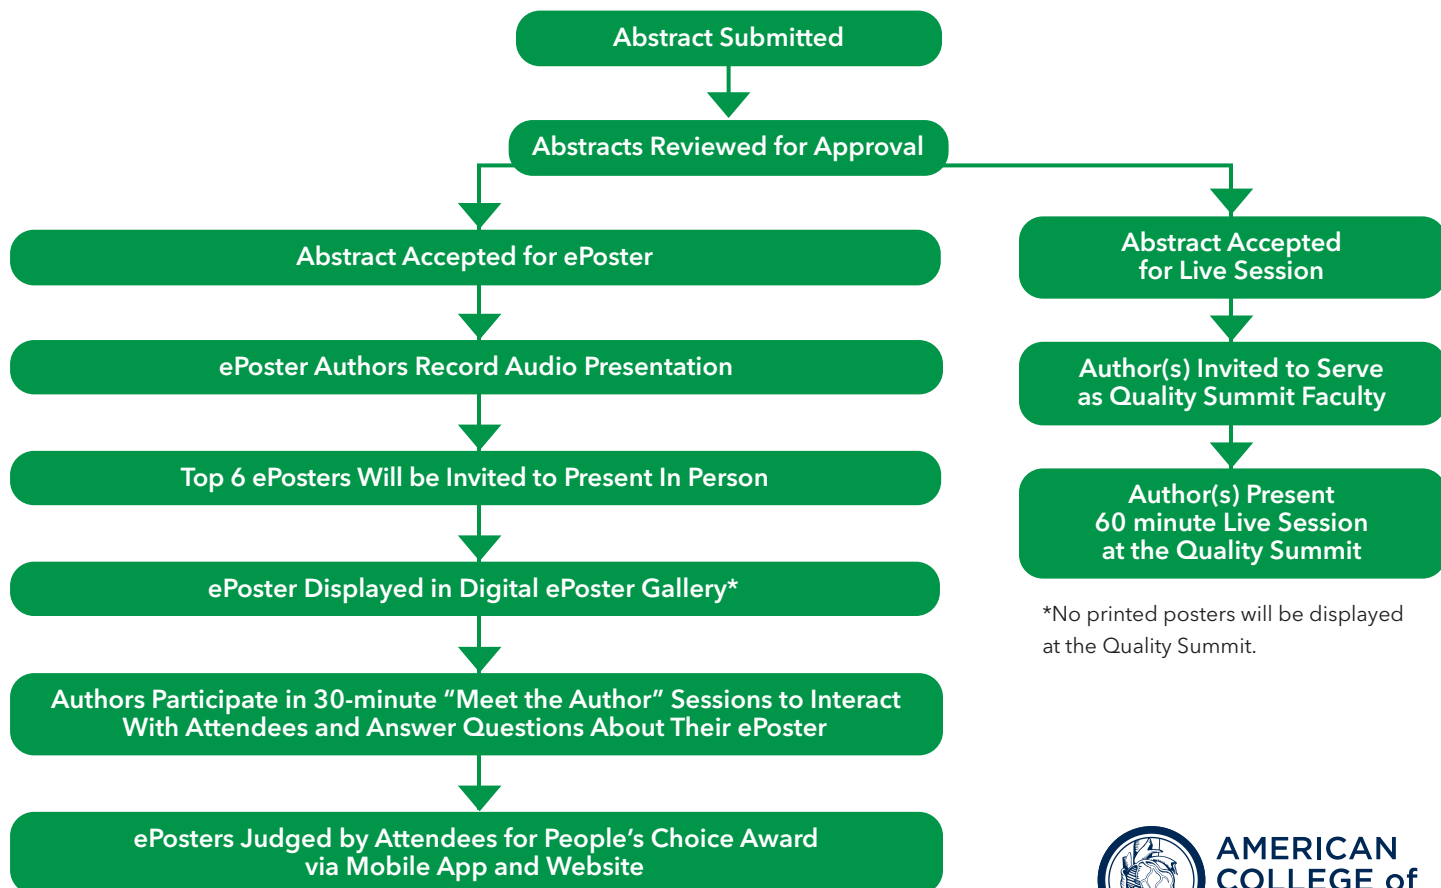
Abstract Submitted

Abstracts Reviewed for Approval

Abstract Accepted for ePoster

ePoster Authors Record Audio Presentation

Top 6 ePosters Will be Invited to Present In Person

ePoster Displayed in Digital ePoster Gallery*

Authors Participate in 30-minute “Meet the Author” Sessions to Interact With Attendees and Answer Questions About Their ePoster

ePosters Judged by Attendees for People’s Choice Award via Mobile App and Website

Abstract Accepted for Live Session

Author(s) Invited to Serve as Quality Summit Faculty

Author(s) Present 60 minute Live Session at the Quality Summit

*No printed posters will be displayed at the Quality Summit.

AMERICAN COLLEGE of